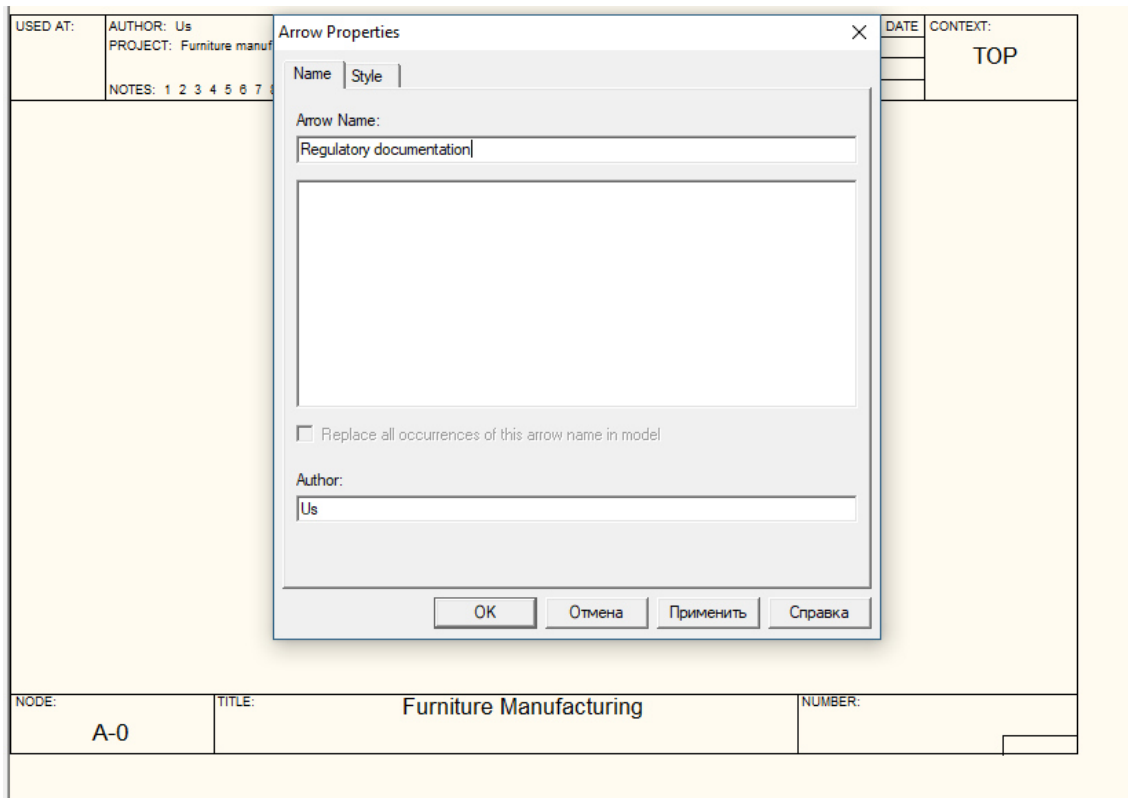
USED AT:
AUTHOR: Us
PROJECT: Furniture manuf
NOTES: 1 2 3 4 5 6 7 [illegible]
DATE
CONTEXT:
TOP

Arrow Properties
×
Name
Style
Arrow Name:
Regulatory documentation
Replace all occurrences of this arrow name in model
Author:
Us
OK
Отмена
Применить
Справка

NODE:
A-0
TITLE:
Furniture Manufacturing
NUMBER: